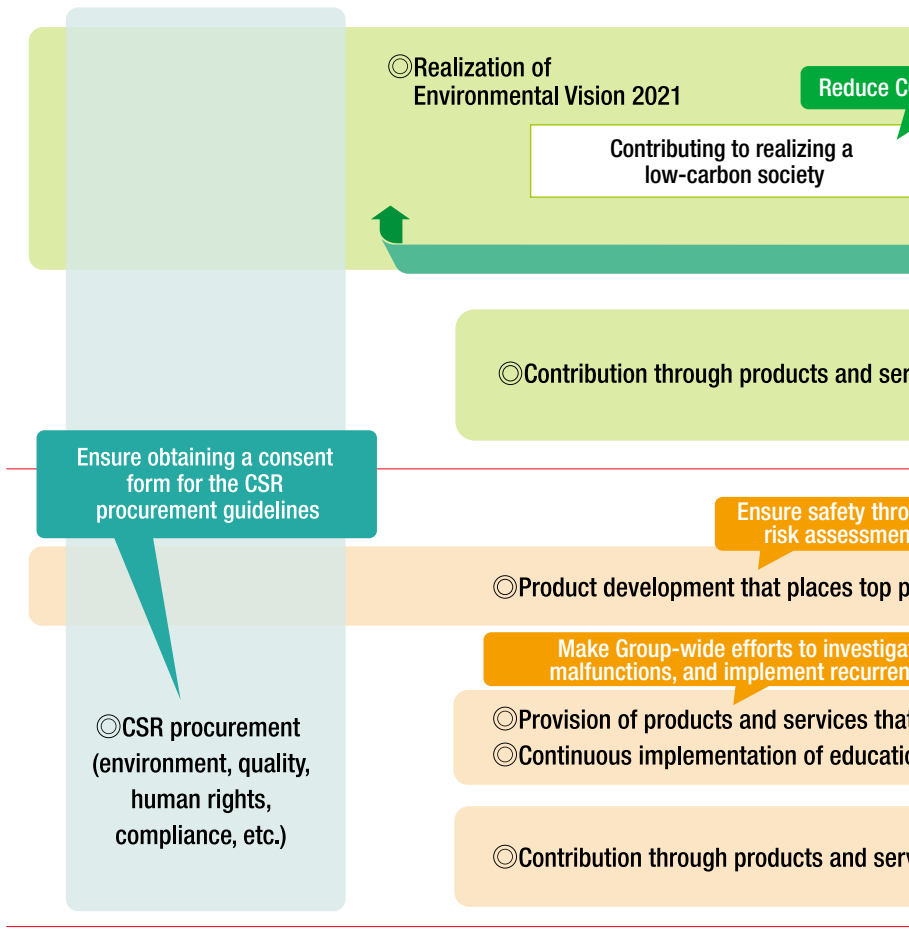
◎Realization of Environmental Vision 2021

Reduce C

Contributing to realizing a low-carbon society

◎Contribution through products and ser

Ensure obtaining a consent form for the CSR procurement guidelines

Ensure safety thro risk assessmen

◎Product development that places top p

Make Group-wide efforts to investiga malfunctions, and implement recurren

◎CSR procurement (environment, quality, human rights, compliance, etc.)

◎Provision of products and services that

◎Continuous implementation of educatio

◎Contribution through products and serv